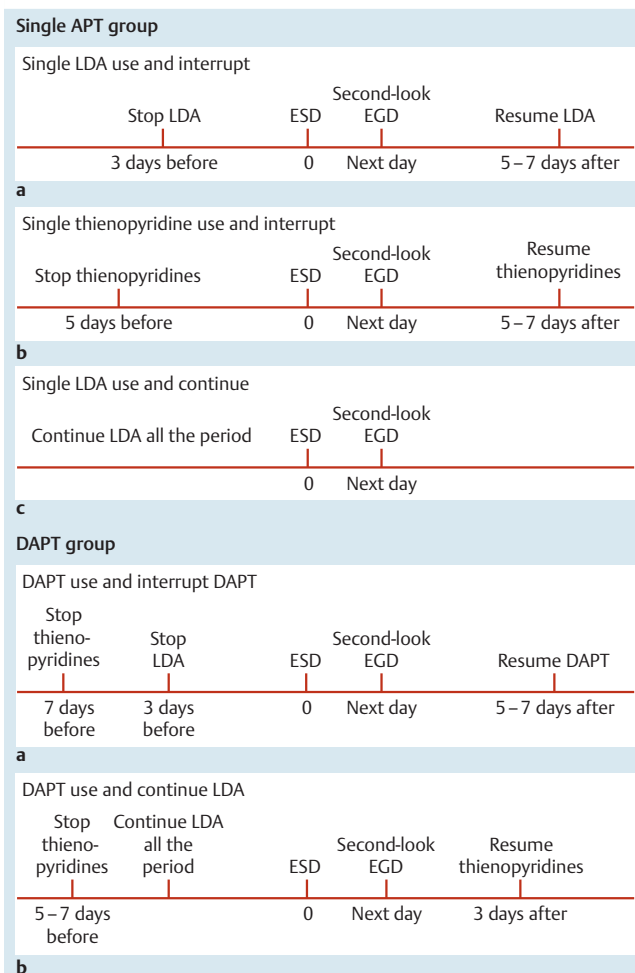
Single APT group

Single LDA use and interrupt

Stop LDA ESD Second-look EGD Resume LDA

3 days before 0 Next day 5 – 7 days after

a

Single thienopyridine use and interrupt

Stop thienopyridines ESD Second-look EGD Resume thienopyridines

5 days before 0 Next day 5 – 7 days after

b

Single LDA use and continue

Continue LDA all the period ESD Second-look EGD

0 Next day

c

DAPT group

DAPT use and interrupt DAPT

Stop thienopyridines Stop LDA ESD Second-look EGD Resume DAPT

7 days before 3 days before 0 Next day 5 – 7 days after

a

DAPT use and continue LDA

Stop thienopyridines Continue LDA all the period ESD Second-look EGD Resume thienopyridines

5 – 7 days before 0 Next day 3 days after

b